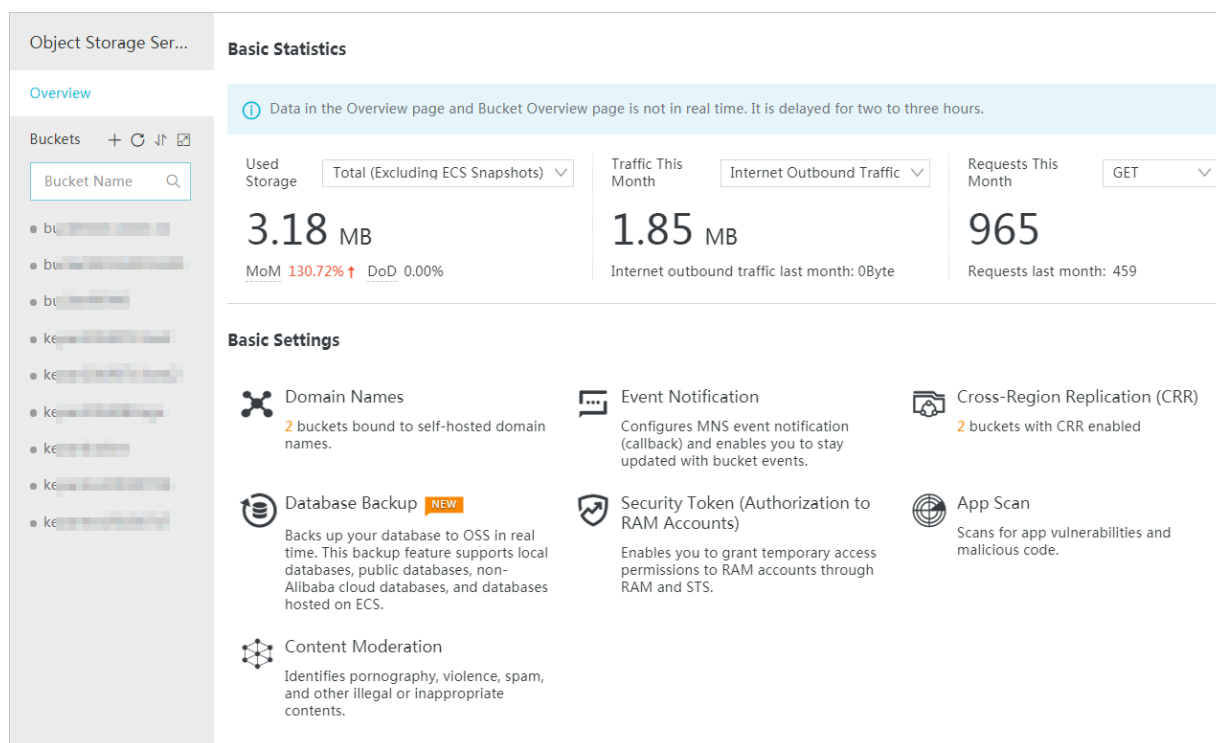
Object Storage Ser...

Overview

Buckets + ↻

Bucket Name

bu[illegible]
bu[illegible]
bu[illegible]
ke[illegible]
ke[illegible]
ke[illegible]
ke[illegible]
ke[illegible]
ke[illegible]

Basic Statistics

Data in the Overview page and Bucket Overview page is not in real time. It is delayed for two to three hours.

Used Storage Total (Excluding ECS Snapshots)

3.18 MB

MoM 130.72% ↑ DoD 0.00%

Traffic This Month Internet Outbound Traffic

1.85 MB

Internet outbound traffic last month: 0Byte

Requests This Month GET

965

Requests last month: 459

Basic Settings

Domain Names

2 buckets bound to self-hosted domain names.

Event Notification

Configures MNS event notification (callback) and enables you to stay updated with bucket events.

Cross-Region Replication (CRR)

2 buckets with CRR enabled

Database Backup NEW

Backs up your database to OSS in real time. This backup feature supports local databases, public databases, non-Alibaba cloud databases, and databases hosted on ECS.

Security Token (Authorization to RAM Accounts)

Enables you to grant temporary access permissions to RAM accounts through RAM and STS.

App Scan

Scans for app vulnerabilities and malicious code.

Content Moderation

Identifies pornography, violence, spam, and other illegal or inappropriate contents.